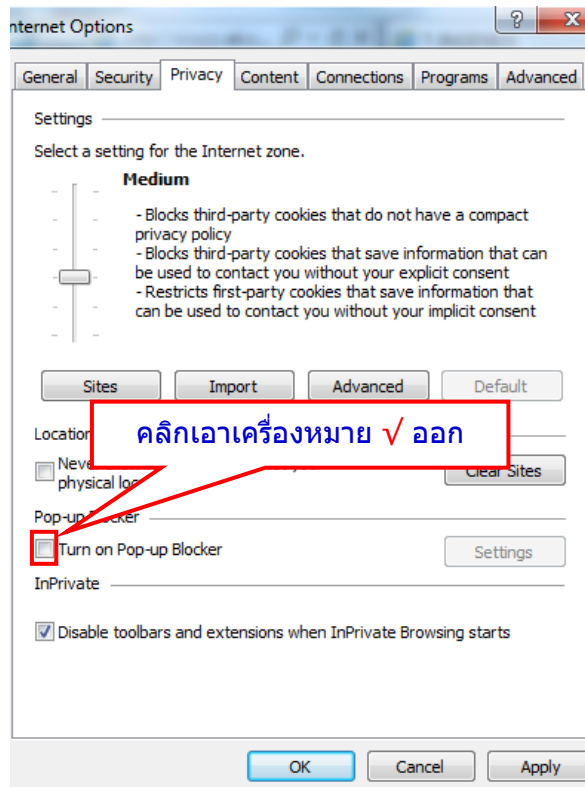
nternet Options

? X

General | Security | Privacy | Content | Connections | Programs | Advanced

Settings

Select a setting for the Internet zone.

Medium

- Blocks third-party cookies that do not have a compact privacy policy
- Blocks third-party cookies that save information that can be used to contact you without your explicit consent
- Restricts first-party cookies that save information that can be used to contact you without your implicit consent

Sites | Import | Advanced | Default

Locatio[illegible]

คลิกเอาเครื่องหมาย √ ออก

Neve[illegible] physical lo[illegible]

Clear Sites

Pop-up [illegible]ocker

Turn on Pop-up Blocker

Settings

InPrivate

Disable toolbars and extensions when InPrivate Browsing starts

OK | Cancel | Apply